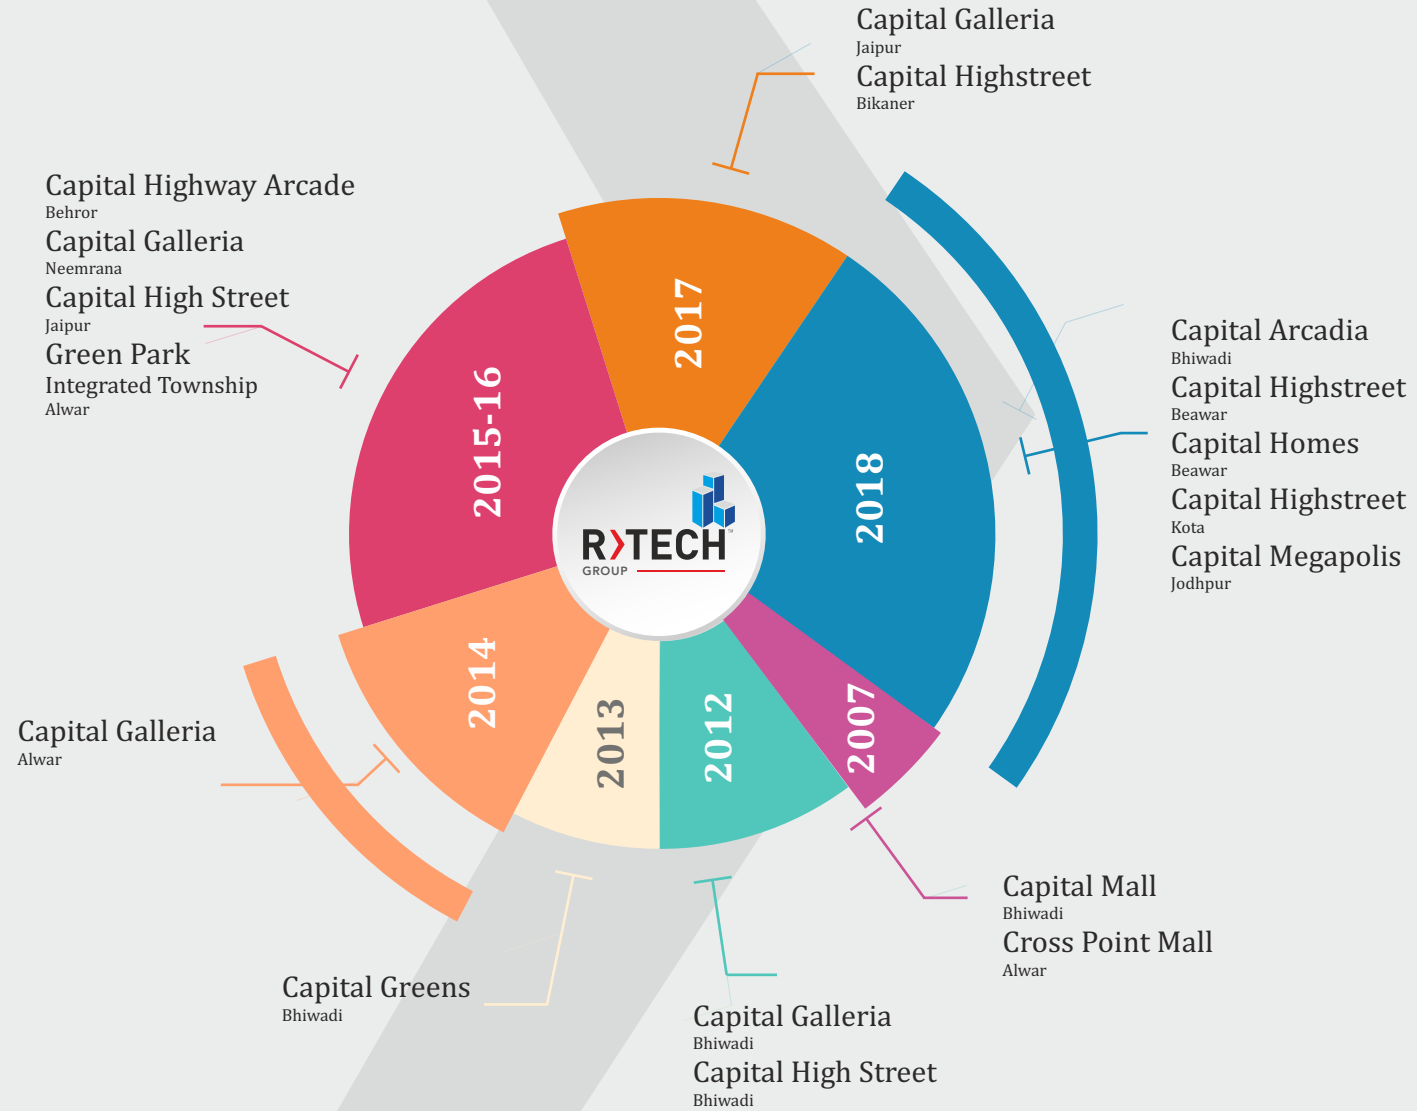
Capital Galleria
Jaipur
Capital Highstreet
Bikaner

Capital Highway Arcade
Behror
Capital Galleria
Neemrana
Capital High Street
Jaipur
Green Park
Integrated Township
Alwar

2017

2015-16

2018

R›TECH
GROUP

Capital Arcadia
Bhiwadi
Capital Highstreet
Beawar
Capital Homes
Beawar
Capital Highstreet
Kota
Capital Megapolis
Jodhpur

2014

2013

2012

2007

Capital Galleria
Alwar

Capital Mall
Bhiwadi
Cross Point Mall
Alwar

Capital Greens
Bhiwadi

Capital Galleria
Bhiwadi
Capital High Street
Bhiwadi